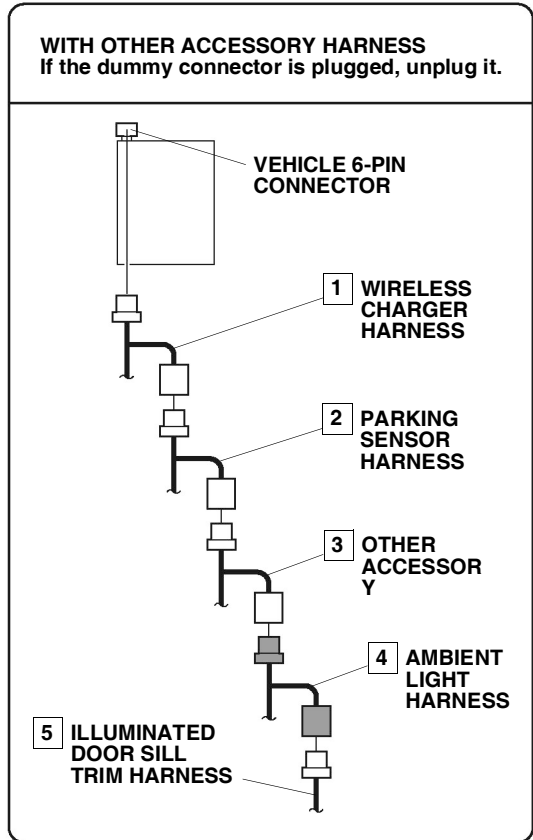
WITH OTHER ACCESSORY HARNESS
If the dummy connector is plugged, unplug it.

VEHICLE 6-PIN CONNECTOR

1 WIRELESS CHARGER HARNESS

2 PARKING SENSOR HARNESS

3 OTHER ACCESSOR Y

4 AMBIENT LIGHT HARNESS

5 ILLUMINATED DOOR SILL TRIM HARNESS